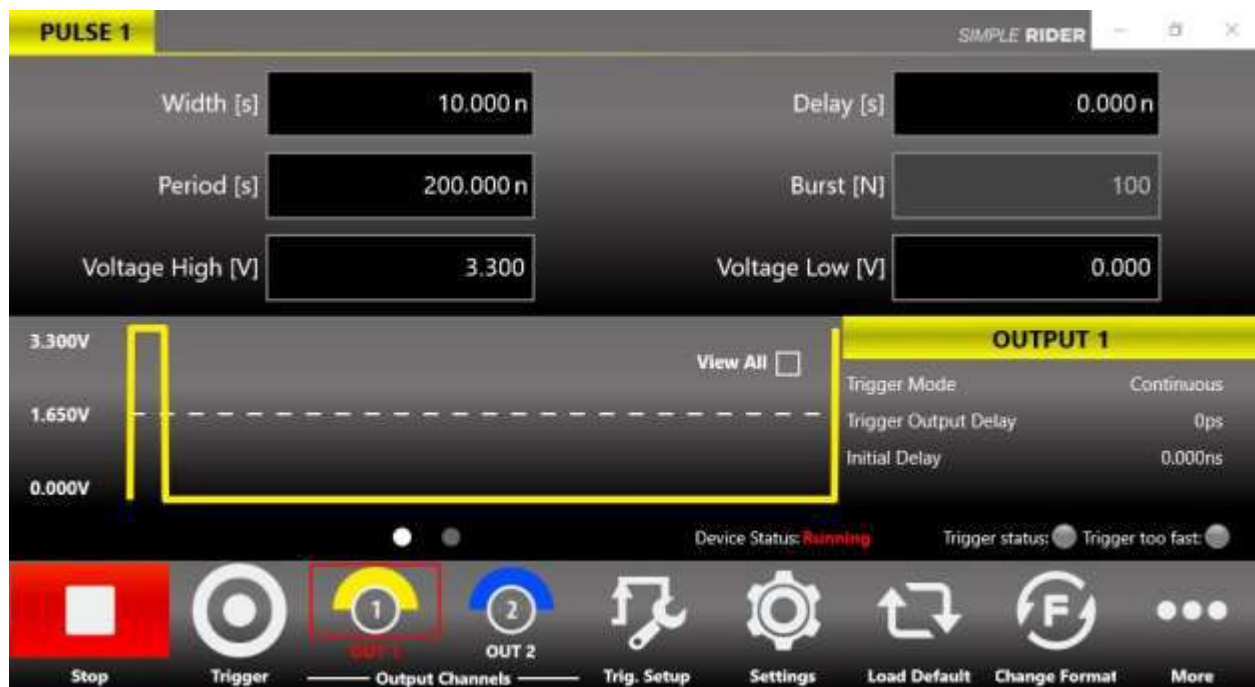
PULSE 1

SIMPLE RIDER

Width [s] 10.000 n

Delay [s] 0.000 n

Period [s] 200.000 n

Burst [N] 100

Voltage High [V] 3.300

Voltage Low [V] 0.000

3.300V

1.650V

0.000V

View All

OUTPUT 1

Trigger Mode Continuous

Trigger Output Delay 0ps

Initial Delay 0.000ns

Device Status: Running

Trigger status: Trigger too fast:

Stop

Trigger

1

OUT 1

2

OUT 2

Output Channels

Trig. Setup

Settings

Load Default

Change Format

More